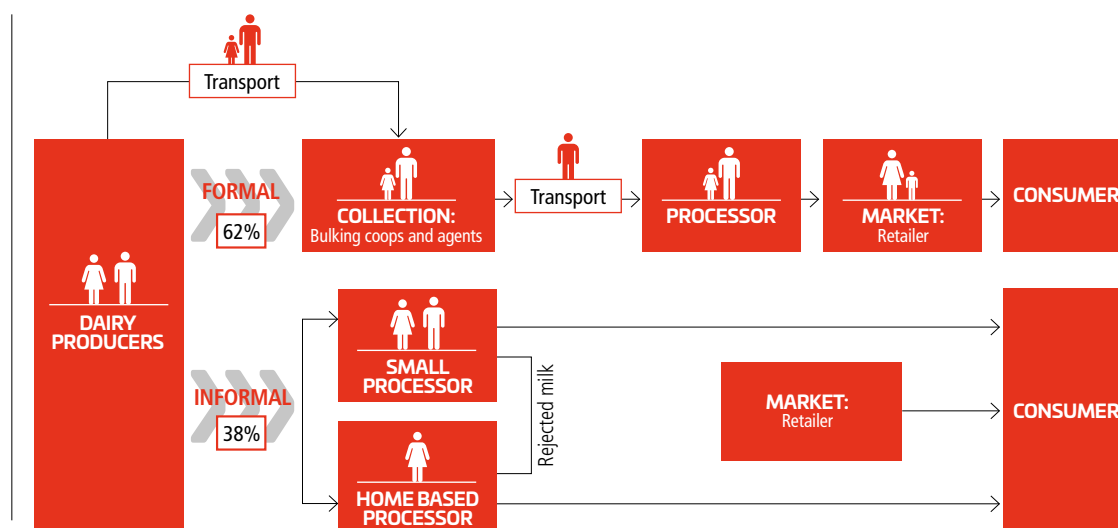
Transport

DAIRY PRODUCERS

FORMAL
62%

COLLECTION: Bulking coops and agents

Transport

PROCESSOR

MARKET: Retailer

CONSUMER

INFORMAL
38%

SMALL PROCESSOR

Rejected milk

HOME BASED PROCESSOR

MARKET: Retailer

CONSUMER